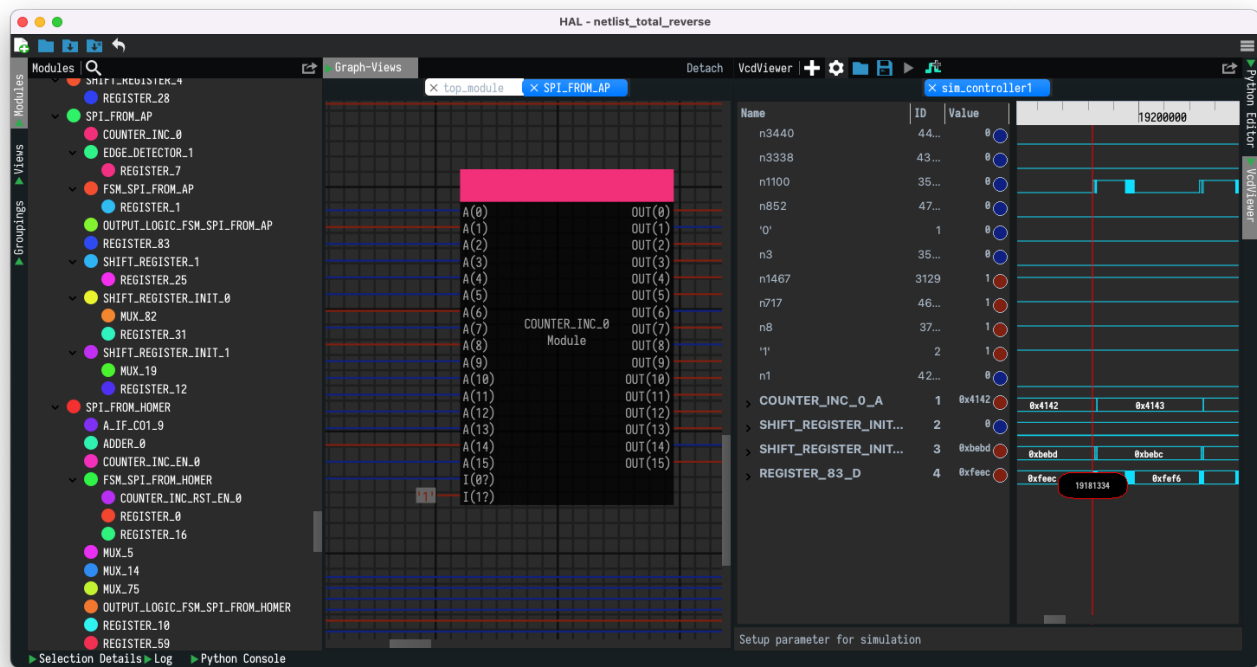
HAL - netlist_total_reverse

Modules

Views

Groupings

SHIFT_REGISTER_4
REGISTER_28
SPI_FROM_AP
COUNTER_INC_0
EDGE_DETECTOR_1
REGISTER_7
FSM_SPI_FROM_AP
REGISTER_1
OUTPUT_LOGIC_FSM_SPI_FROM_AP
REGISTER_83
SHIFT_REGISTER_1
REGISTER_25
SHIFT_REGISTER_INIT_0
MUX_82
REGISTER_31
SHIFT_REGISTER_INIT_1
MUX_19
REGISTER_12
SPI_FROM_HOMER
A_IF_CO1_9
ADDER_0
COUNTER_INC_EN_0
FSM_SPI_FROM_HOMER
COUNTER_INC_RST_EN_0
REGISTER_0
REGISTER_16
MUX_5
MUX_14
MUX_75
OUTPUT_LOGIC_FSM_SPI_FROM_HOMER
REGISTER_10
REGISTER_59

Graph-Views
Detach
top_module
SPI_FROM_AP

A(0) A(1) A(2) A(3) A(4) A(5) A(6) A(7) A(8) A(9) A(10) A(11) A(12) A(13) A(14) A(15) I(0?) I(1?)
'1'
COUNTER_INC_0
Module
OUT(0) OUT(1) OUT(2) OUT(3) OUT(4) OUT(5) OUT(6) OUT(7) OUT(8) OUT(9) OUT(10) OUT(11) OUT(12) OUT(13) OUT(14) OUT(15)

VcdViewer
sim_controller1

| Name | ID | Value |
|---|---|---|
| n3440 | 44... | 0 |
| n3338 | 43... | 0 |
| n1100 | 35... | 0 |
| n852 | 47... | 0 |
| '0' | 1 | 0 |
| n3 | 35... | 0 |
| n1467 | 3129 | 1 |
| n717 | 46... | 1 |
| n8 | 37... | 1 |
| '1' | 2 | 1 |
| n1 | 42... | 0 |
| COUNTER_INC_0_A | 1 | 0x4142 |
| SHIFT_REGISTER_INIT... | 2 | 0 |
| SHIFT_REGISTER_INIT... | 3 | 0xbebd |
| REGISTER_83_D | 4 | 0xfeec |

19200000
0x4142 0x4143
0xbebd 0xbebc
0xfeec 19181334 0xfef6

Setup parameter for simulation

Python Editor
VcdViewer

Selection Details
Log
Python Console